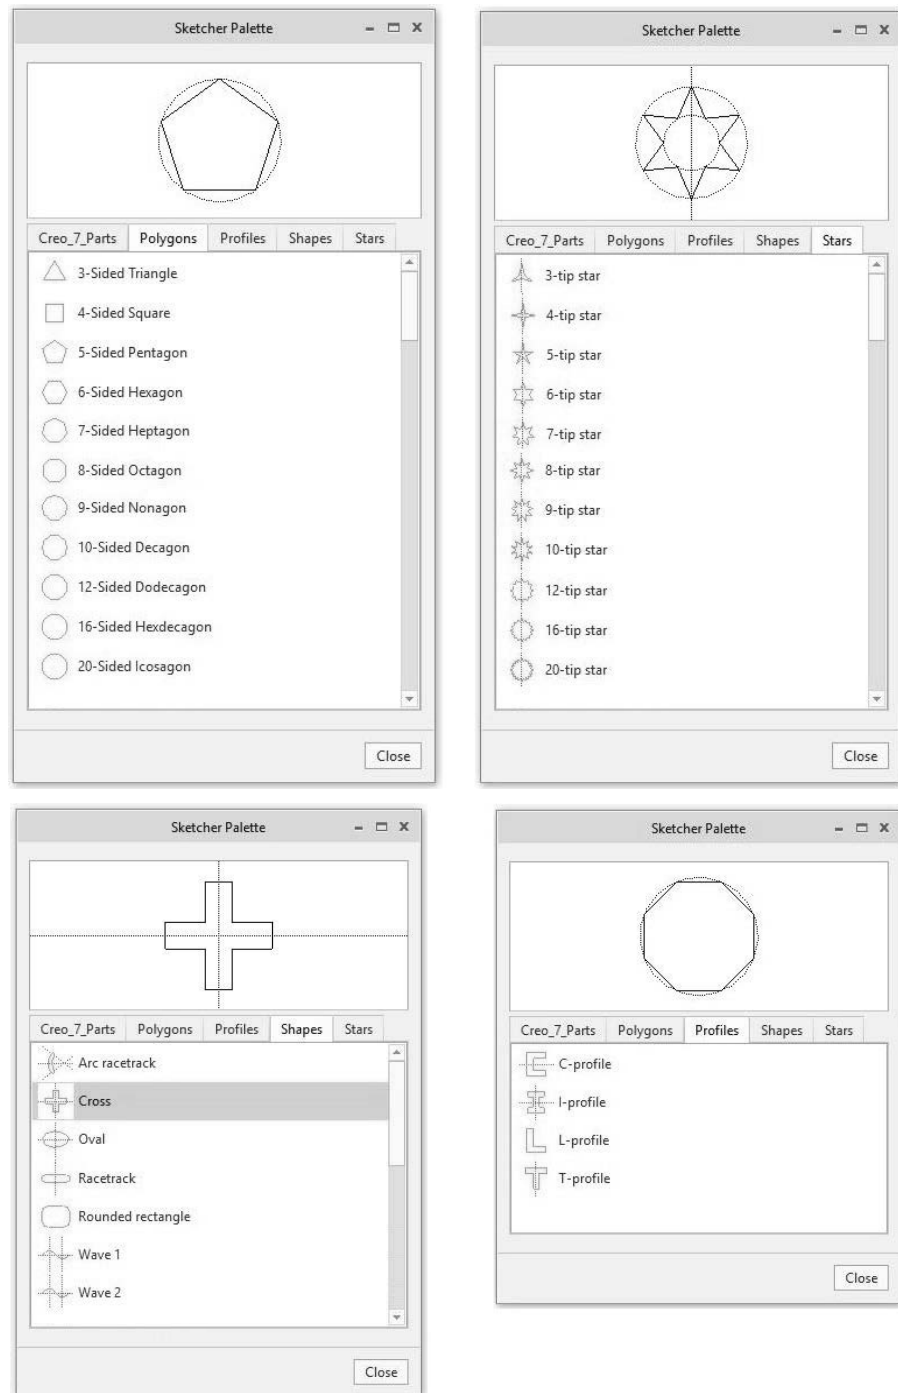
Sketcher Palette

Creo_7_Parts | Polygons | Profiles | Shapes | Stars

3-Sided Triangle
4-Sided Square
5-Sided Pentagon
6-Sided Hexagon
7-Sided Heptagon
8-Sided Octagon
9-Sided Nonagon
10-Sided Decagon
12-Sided Dodecagon
16-Sided Hexdecagon
20-Sided Icosagon

Close

Sketcher Palette

Creo_7_Parts | Polygons | Profiles | Shapes | Stars

3-tip star
4-tip star
5-tip star
6-tip star
7-tip star
8-tip star
9-tip star
10-tip star
12-tip star
16-tip star
20-tip star

Close

Sketcher Palette

Creo_7_Parts | Polygons | Profiles | Shapes | Stars

Arc racetrack
Cross
Oval
Racetrack
Rounded rectangle
Wave 1
Wave 2

Close

Sketcher Palette

Creo_7_Parts | Polygons | Profiles | Shapes | Stars

C-profile
I-profile
L-profile
T-profile

Close